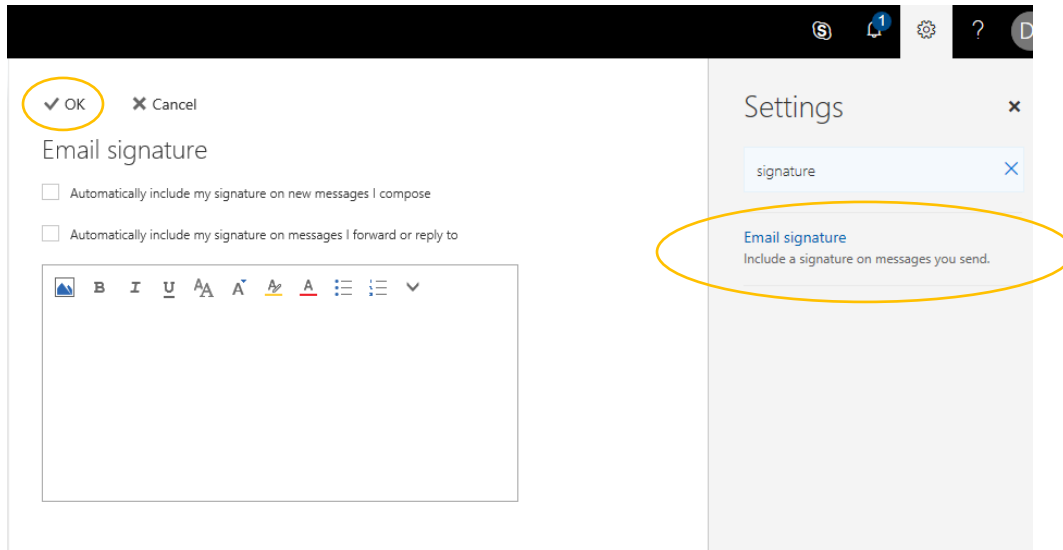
1 ? D

✓ OK ✕ Cancel

Email signature

Automatically include my signature on new messages I compose

Automatically include my signature on messages I forward or reply to

B I U

Settings ×

signature ×

Email signature
Include a signature on messages you send.